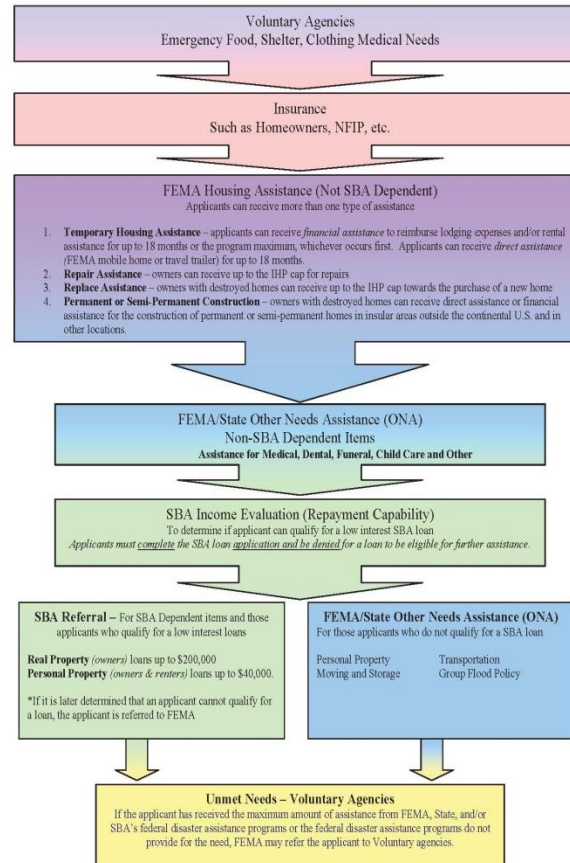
Voluntary Agencies
Emergency Food, Shelter, Clothing Medical Needs

Insurance
Such as Homeowners, NFIP, etc.

FEMA Housing Assistance (Not SBA Dependent)
Applicants can receive more than one type of assistance

1. **Temporary Housing Assistance** – applicants can receive *financial assistance* to reimburse lodging expenses and/or rental assistance for up to 18 months or the program maximum, whichever occurs first. Applicants can receive *direct assistance* (FEMA mobile home or travel trailer) for up to 18 months.
2. **Repair Assistance** – owners can receive up to the IHP cap for repairs
3. **Replace Assistance** – owners with destroyed homes can receive up to the IHP cap towards the purchase of a new home
4. **Permanent or Semi-Permanent Construction** – owners with destroyed homes can receive direct assistance or financial assistance for the construction of permanent or semi-permanent homes in insular areas outside the continental U.S. and in other locations.

FEMA/State Other Needs Assistance (ONA)
Non-SBA Dependent Items
**Assistance for Medical, Dental, Funeral, Child Care and Other**

SBA Income Evaluation (Repayment Capability)
To determine if applicant can qualify for a low interest SBA loan
*Applicants must complete the SBA loan application and be denied for a loan to be eligible for further assistance.*

**SBA Referral** – For SBA Dependent items and those applicants who qualify for a low interest loans

**Real Property** *(owners)* loans up to $200,000
**Personal Property** *(owners & renters)* loans up to $40,000.

*If it is later determined that an applicant cannot qualify for a loan, the applicant is referred to FEMA

**FEMA/State Other Needs Assistance (ONA)**
For those applicants who do not qualify for a SBA loan

Personal Property
Moving and Storage
Transportation
Group Flood Policy

**Unmet Needs – Voluntary Agencies**
If the applicant has received the maximum amount of assistance from FEMA, State, and/or SBA's federal disaster assistance programs or the federal disaster assistance programs do not provide for the need, FEMA may refer the applicant to Voluntary agencies.